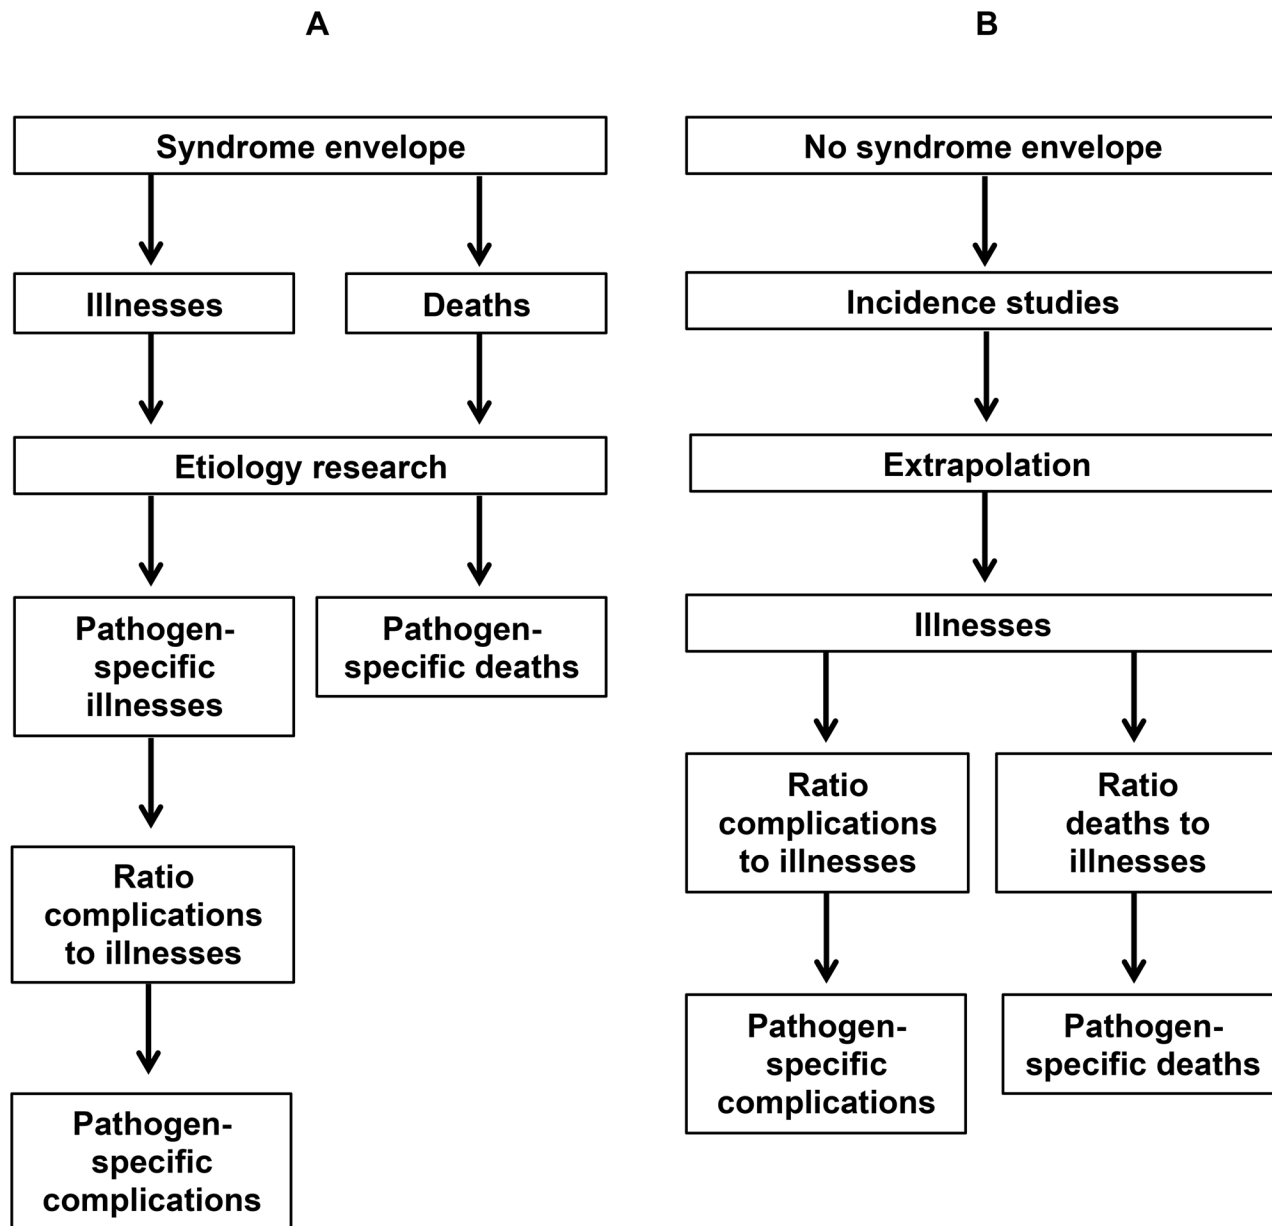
A

Syndrome envelope

Illnesses

Deaths

Etiology research

Pathogen-specific illnesses

Pathogen-specific deaths

Ratio complications to illnesses

Pathogen-specific complications

B

No syndrome envelope

Incidence studies

Extrapolation

Illnesses

Ratio complications to illnesses

Ratio deaths to illnesses

Pathogen-specific complications

Pathogen-specific deaths